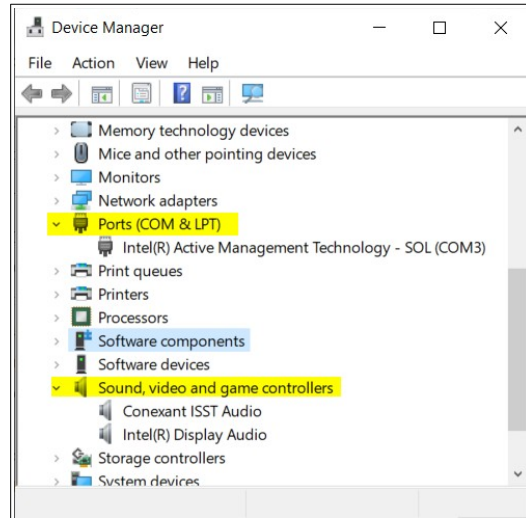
Device Manager

File Action View Help

Memory technology devices
Mice and other pointing devices
Monitors
Network adapters
Ports (COM & LPT)
Intel(R) Active Management Technology - SOL (COM3)
Print queues
Printers
Processors
Software components
Software devices
Sound, video and game controllers
Conexant ISST Audio
Intel(R) Display Audio
Storage controllers
System devices